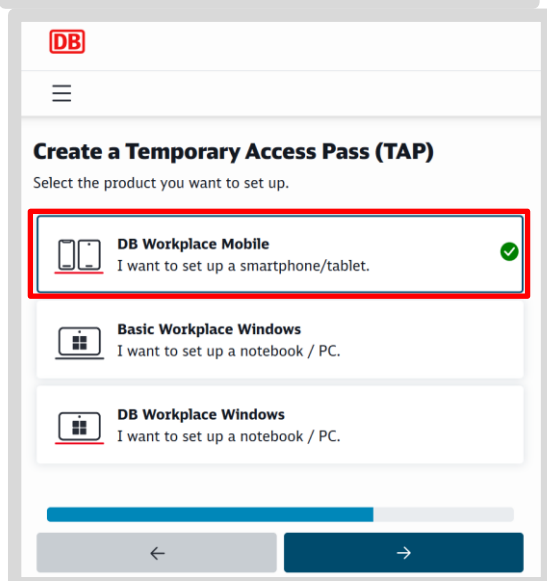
DB

☰

Create a Temporary Access Pass (TAP)

Select the product you want to set up.

DB Workplace Mobile
I want to set up a smartphone/tablet.

Basic Workplace Windows
I want to set up a notebook / PC.

DB Workplace Windows
I want to set up a notebook / PC.

←

→